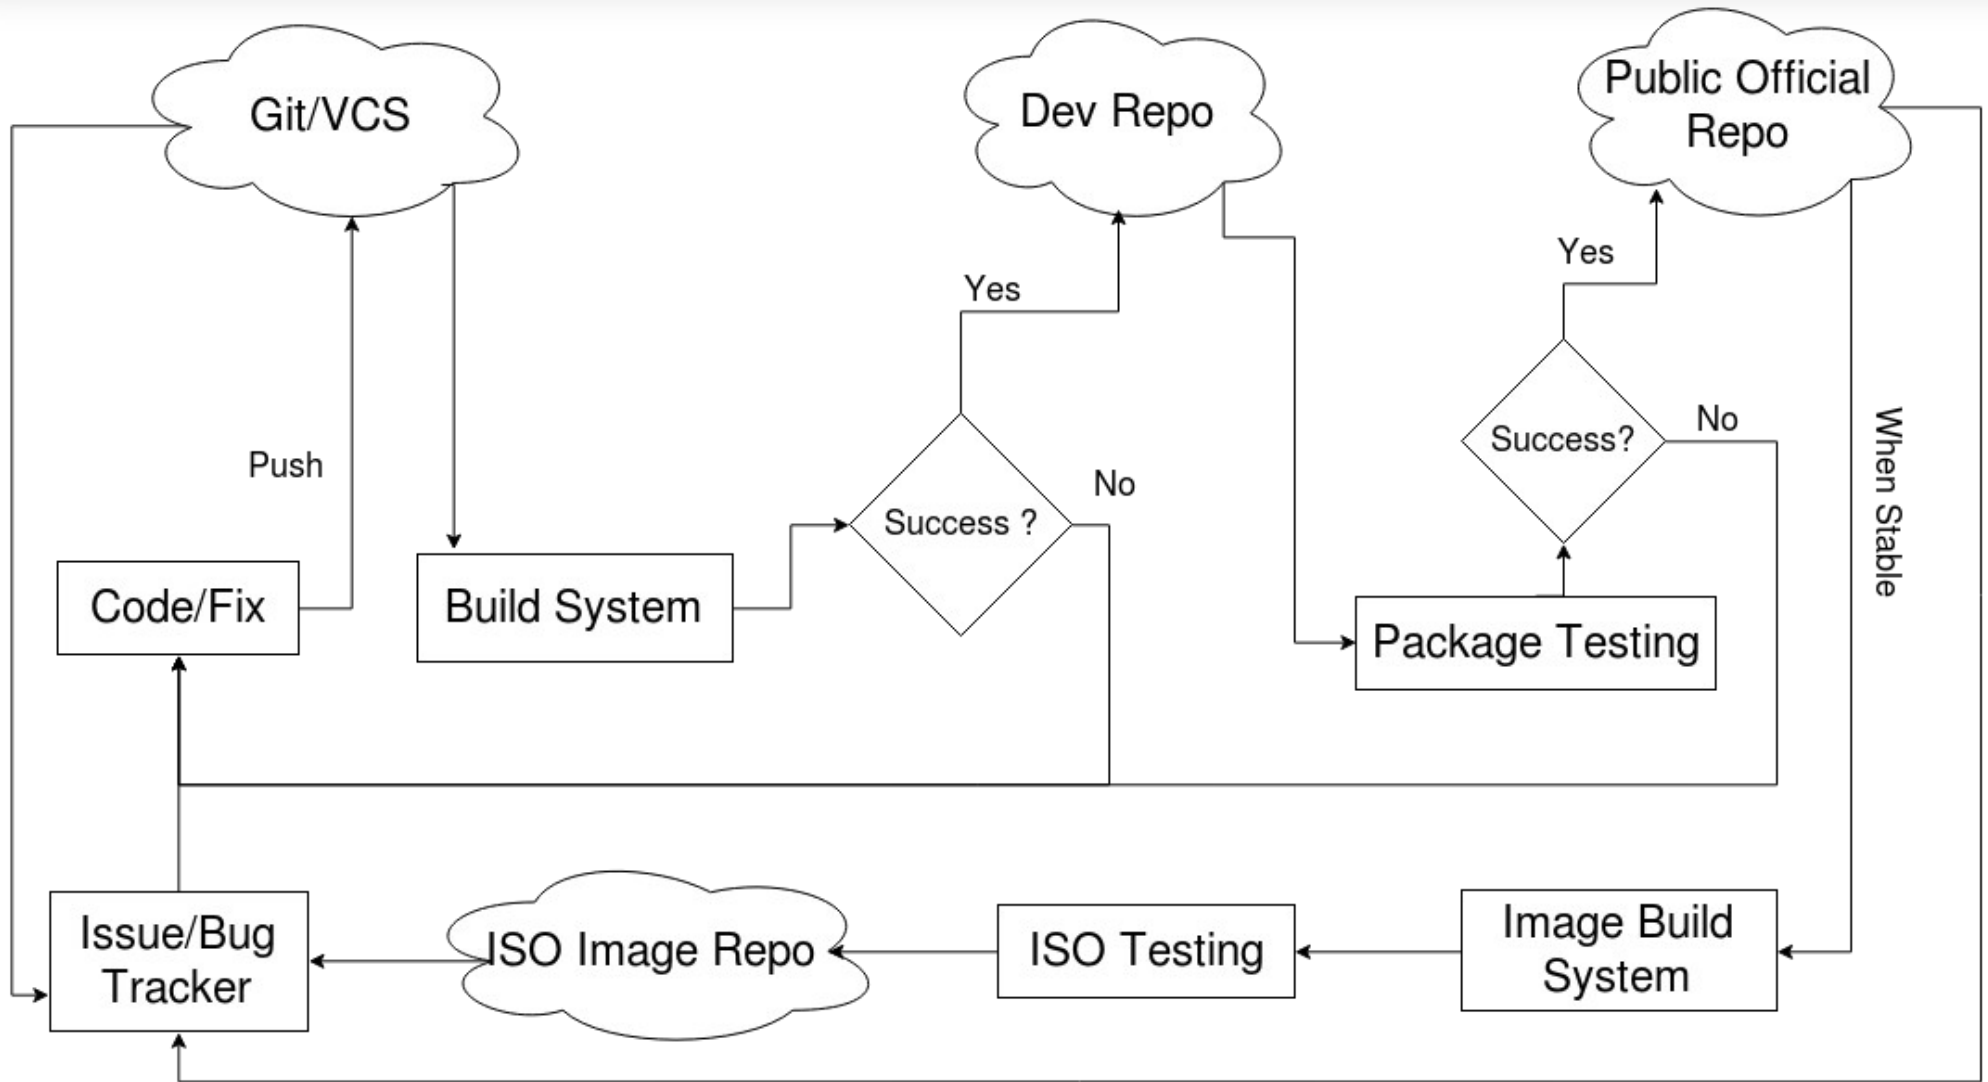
Git/VCS

Dev Repo

Public Official Repo

Yes

Yes

Push

Success ?

No

Success?

No

When Stable

Code/Fix

Build System

Package Testing

Issue/Bug Tracker

ISO Image Repo

ISO Testing

Image Build System